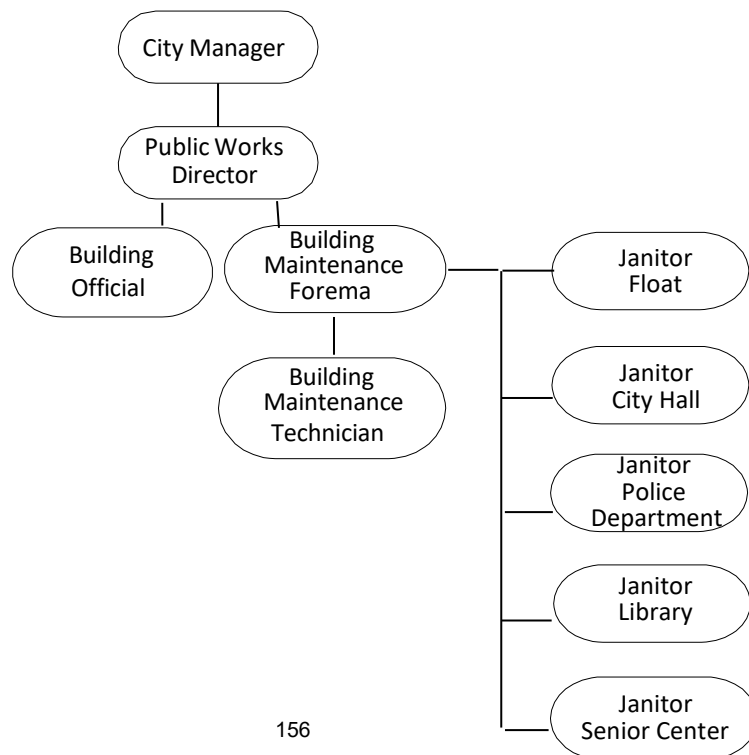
City Manager

Public Works Director

Building Official

Building Maintenance Forema

Building Maintenance Technician

Janitor Float

Janitor City Hall

Janitor Police Department

Janitor Library

Janitor Senior Center

156